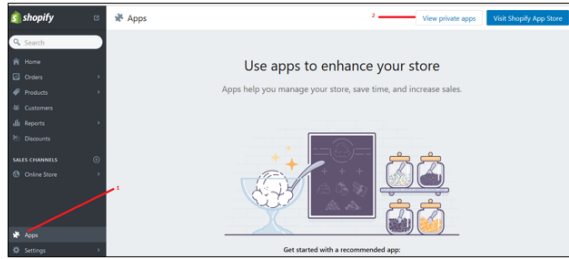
shopify

Search

Home

Orders

Products

Customers

Reports

Discounts

SALES CHANNELS

Online Store

1

Apps

Settings

Apps

2

View private apps

Visit Shopify App Store

Use apps to enhance your store

Apps help you manage your store, save time, and increase sales.

Get started with a recommended app: